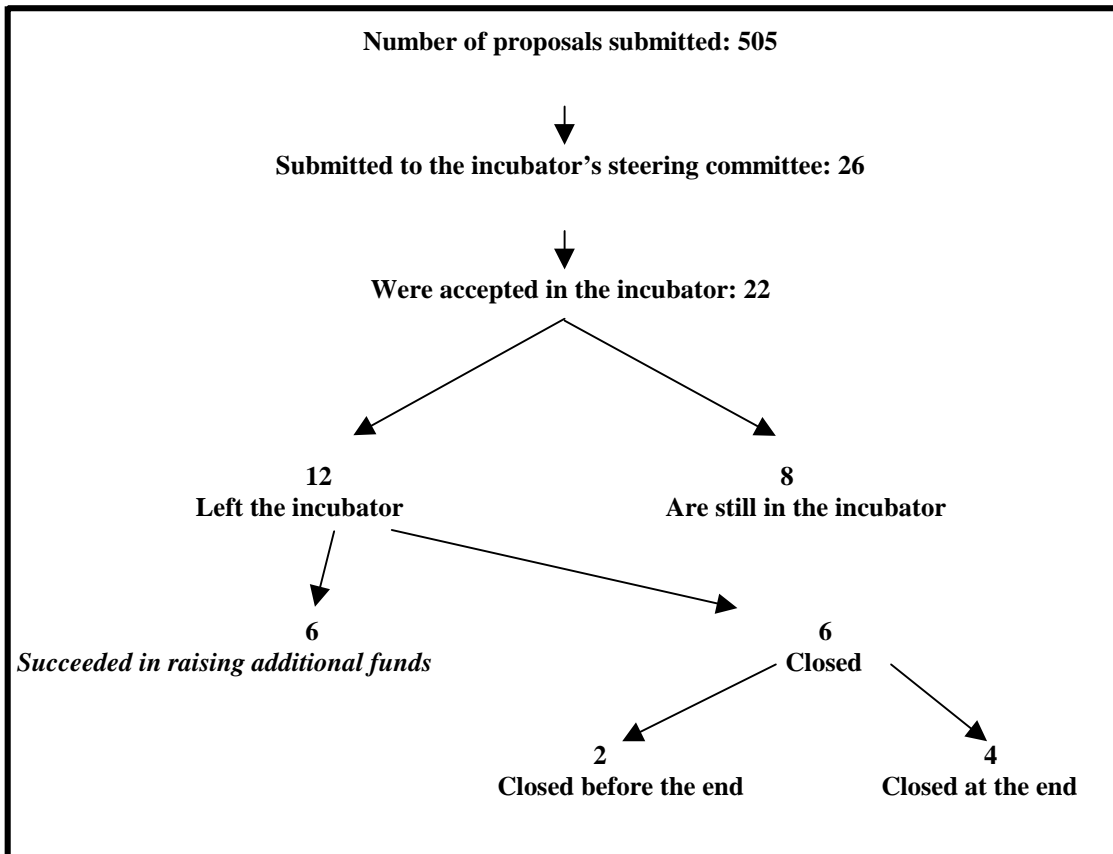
Number of proposals submitted: 505

Submitted to the incubator's steering committee: 26

Were accepted in the incubator: 22

12
Left the incubator

8
Are still in the incubator

6
*Succeeded in raising additional funds*

6
Closed

2
Closed before the end

4
Closed at the end